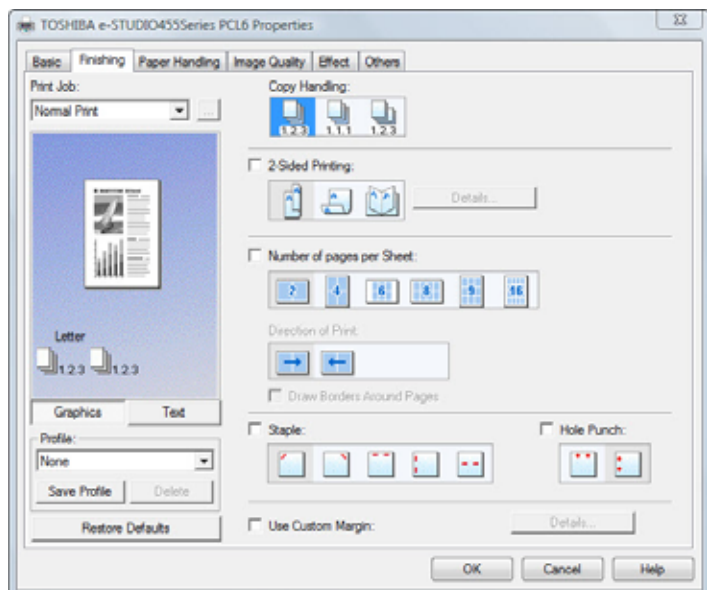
TOSHIBA e-STUDIO455Series PCL6 Properties

Basic | Finishing | Paper Handling | Image Quality | Effect | Others

Print Job:
Normal Print

Letter
1.2.3 1.2.3

Graphics | Text

Profile:
None
Save Profile | Delete

Restore Defaults

Copy Handling:
1.2.3 | 1.1.1 | 1.2.3

2-Sided Printing:
Details...

Number of pages per Sheet:
2 | 4 | 6 | 8 | 9 | 16

Direction of Print:

Draw Borders Around Pages

Staple:

Hole Punch:

Use Custom Margin:
Details...

OK | Cancel | Help